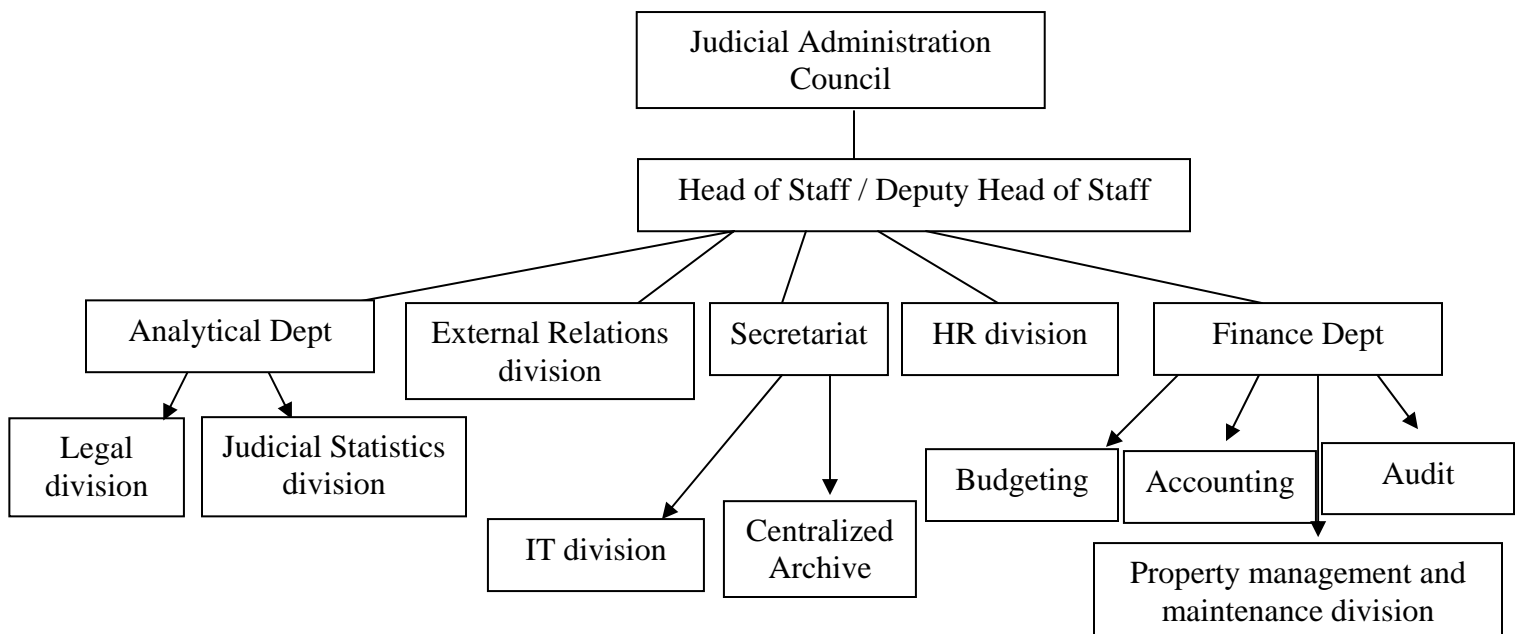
Judicial Administration Council

Head of Staff / Deputy Head of Staff

Analytical Dept

External Relations division

Secretariat

HR division

Finance Dept

Legal division

Judicial Statistics division

IT division

Centralized Archive

Budgeting

Accounting

Audit

Property management and maintenance division